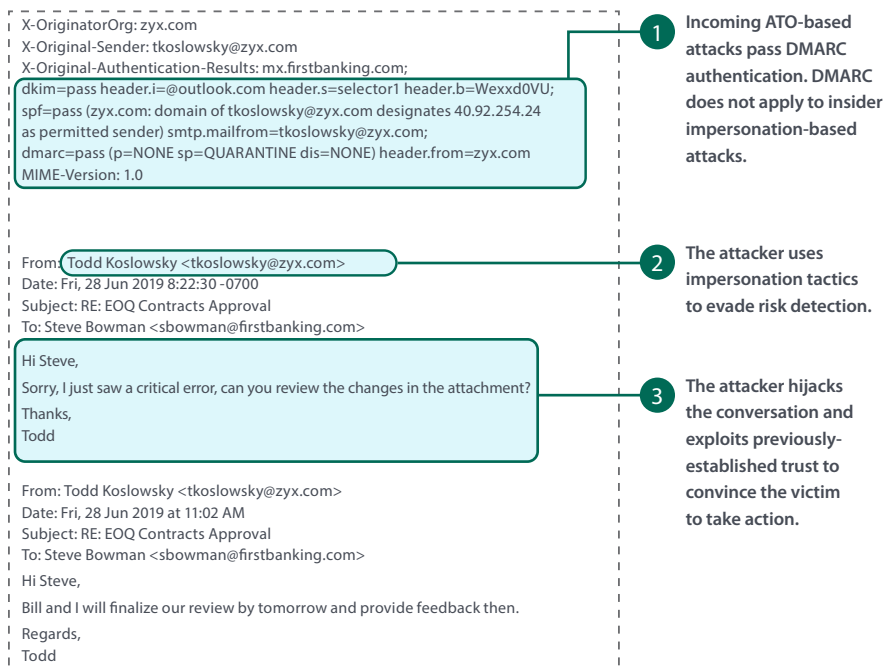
X-OriginatorOrg: zyx.com
X-Original-Sender: tkoslowsky@zyx.com
X-Original-Authentication-Results: mx.firstbanking.com;
dkim=pass header.i=@outlook.com header.s=selector1 header.b=Wexxd0VU;
spf=pass (zyx.com: domain of tkoslowsky@zyx.com designates 40.92.254.24 as permitted sender) smtp.mailfrom=tkoslowsky@zyx.com;
dmarc=pass (p=NONE sp=QUARANTINE dis=NONE) header.from=zyx.com
MIME-Version: 1.0

From: Todd Koslowsky <tkoslowsky@zyx.com>
Date: Fri, 28 Jun 2019 8:22:30 -0700
Subject: RE: EOQ Contracts Approval
To: Steve Bowman <sbowman@firstbanking.com>

Hi Steve,
Sorry, I just saw a critical error, can you review the changes in the attachment?
Thanks,
Todd

From: Todd Koslowsky <tkoslowsky@zyx.com>
Date: Fri, 28 Jun 2019 at 11:02 AM
Subject: RE: EOQ Contracts Approval
To: Steve Bowman <sbowman@firstbanking.com>
Hi Steve,
Bill and I will finalize our review by tomorrow and provide feedback then.
Regards,
Todd

1 Incoming ATO-based attacks pass DMARC authentication. DMARC does not apply to insider impersonation-based attacks.

2 The attacker uses impersonation tactics to evade risk detection.

3 The attacker hijacks the conversation and exploits previously-established trust to convince the victim to take action.